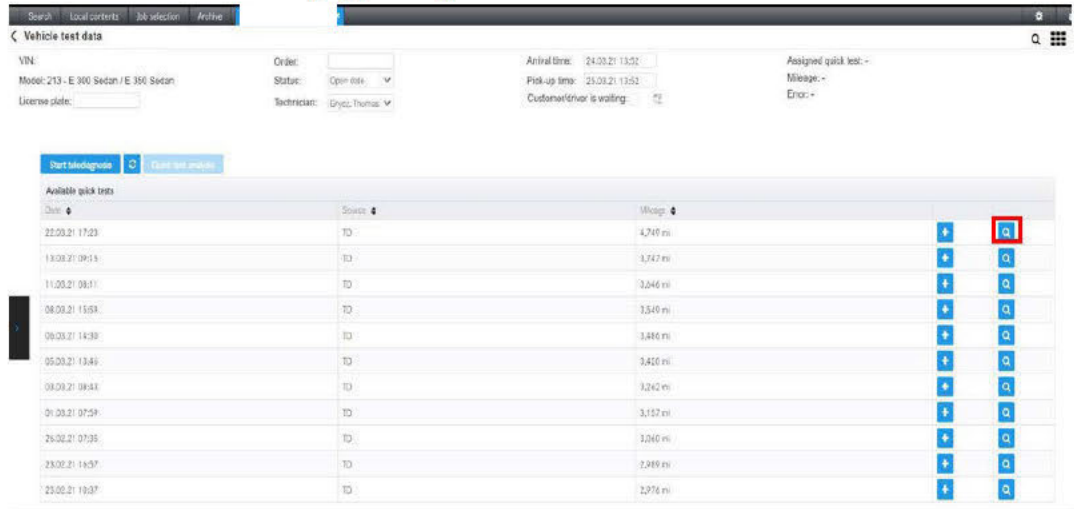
Search Local contents Job selection Archive

Vehicle test data

VIN:
Model: 213 - E 300 Sedan / E 350 Sedan
License plate:

Order:
Status: Open date
Technician: Gryez, Thomas

Arrival time: 24.03.21 13:52
Pick-up time: 25.03.21 13:52
Customer/driver is waiting:

Assigned quick test: -
Mileage: -
Error: -

Start telediagnosis | Quick test analysis

Available quick tests

| Date | Source | Mileage |
|---|---|---|
| 22.03.21 17:23 | TD | 4,749 mi |
| 13.03.21 09:15 | TD | 3,747 mi |
| 11.03.21 08:11 | TD | 3,646 mi |
| 08.03.21 15:53 | TD | 3,540 mi |
| 08.03.21 14:39 | TD | 3,480 mi |
| 05.03.21 13:46 | TD | 3,420 mi |
| 03.03.21 08:43 | TD | 3,262 mi |
| 01.03.21 07:59 | TD | 3,157 mi |
| 26.02.21 07:36 | TD | 3,060 mi |
| 23.02.21 16:57 | TD | 2,989 mi |
| 23.02.21 10:37 | TD | 2,976 mi |